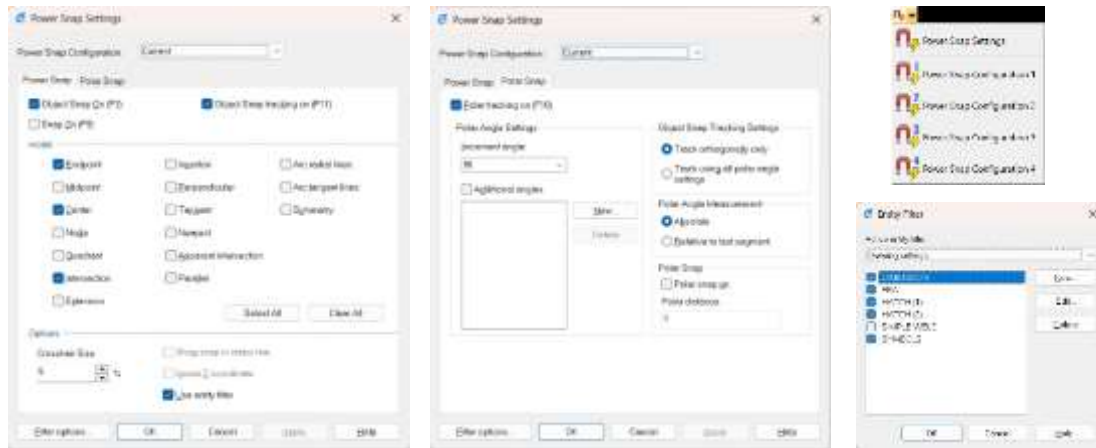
Power Snap Settings

Power Snap Configuration: Current

Power Snap | Polar Snap

Object Snap On (F3)
Object Snap tracking on (F11)
Snap On (F9)

Modes
Endpoint
Midpoint
Center
Node
Quadrant
Intersection
Extension
Insertion
Perpendicular
Tangent
Nearest
Apparent intersection
Parallel
Arc radial lines
Arc tangent lines
Symmetry

Select All
Clear All

Options
Crosshair Size
5
Snap only to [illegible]
Ignore Z coordinate
Use entity filter

Filter options... | OK | Cancel | Apply | Help

Power Snap Settings

Power Snap Configuration: Current

Power Snap | Polar Snap

Polar tracking on (F10)

Polar Angle Settings
Increment angle:
90
Additional angles
New
Delete

Object Snap Tracking Settings
Track orthogonally only
Track using all polar angle settings

Polar Angle Measurement
Absolute
Relative to last segment

Polar Snap
Polar snap on
Polar distance
0

Filter options... | OK | Cancel | Apply | Help

Power Snap Settings
Power Snap Configuration 1
Power Snap Configuration 2
Power Snap Configuration 3
Power Snap Configuration 4

Entity Filter

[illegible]
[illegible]

DIMENSION
MTEXT
HATCH (1)
HATCH (2)
SIMPLE WELD
SYMBOLS

New...
Edit...
Delete

OK | Cancel | Help